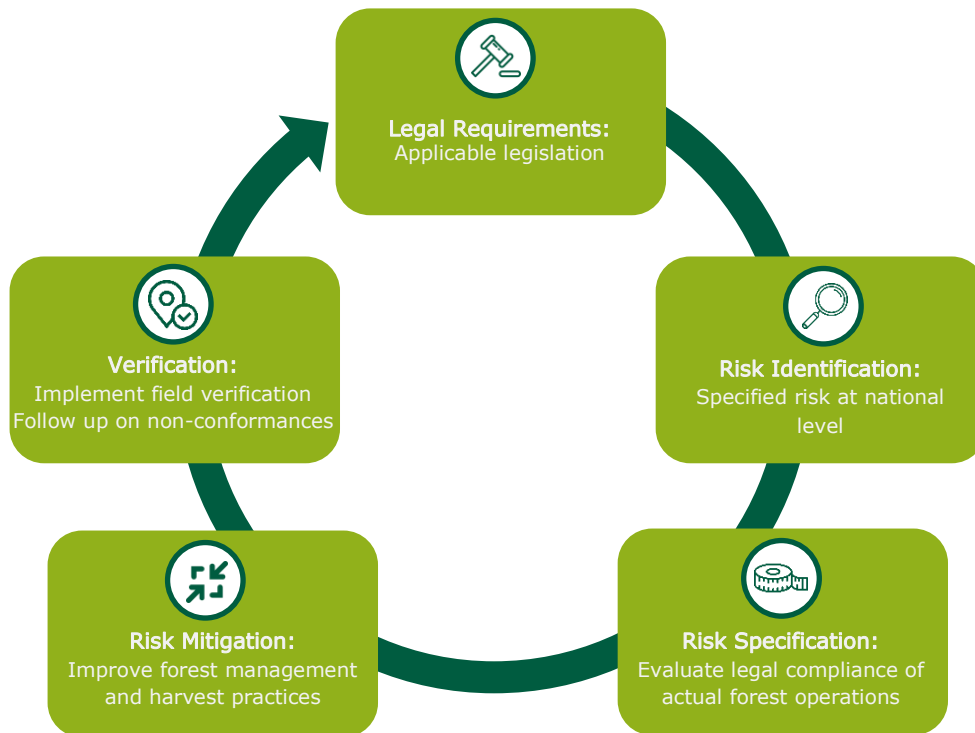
Legal Requirements:
Applicable legislation

Risk Identification:
Specified risk at national level

Risk Specification:
Evaluate legal compliance of actual forest operations

Risk Mitigation:
Improve forest management and harvest practices

Verification:
Implement field verification
Follow up on non-conformances